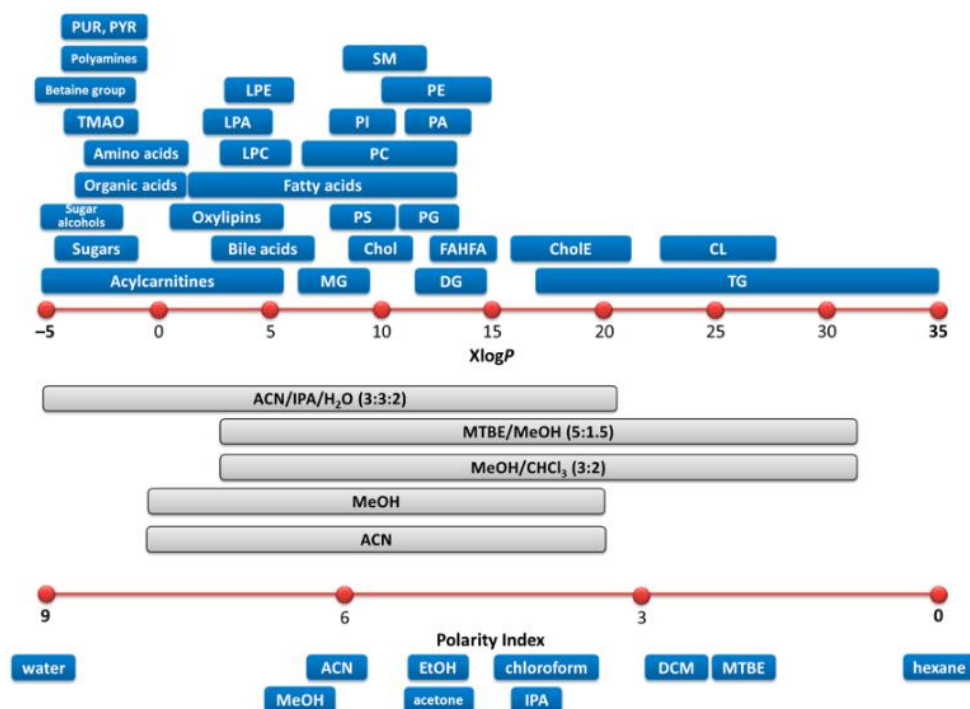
PUR, PYR
Polyamines
SM
Betaine group
LPE
PE
TMAO
LPA
PI
PA
Amino acids
LPC
PC
Organic acids
Fatty acids
Sugar alcohols
Oxylipins
PS
PG
Sugars
Bile acids
Chol
FAHFA
CholE
CL
Acylcarnitines
MG
DG
TG

–5 0 5 10 15 20 25 30 35
Xlog$P$

ACN/IPA/$H_2O$ (3:3:2)
MTBE/MeOH (5:1.5)
MeOH/$CHCl_3$ (3:2)
MeOH
ACN

9 6 3 0
Polarity Index

water
ACN
EtOH
chloroform
DCM
MTBE
hexane
MeOH
acetone
IPA